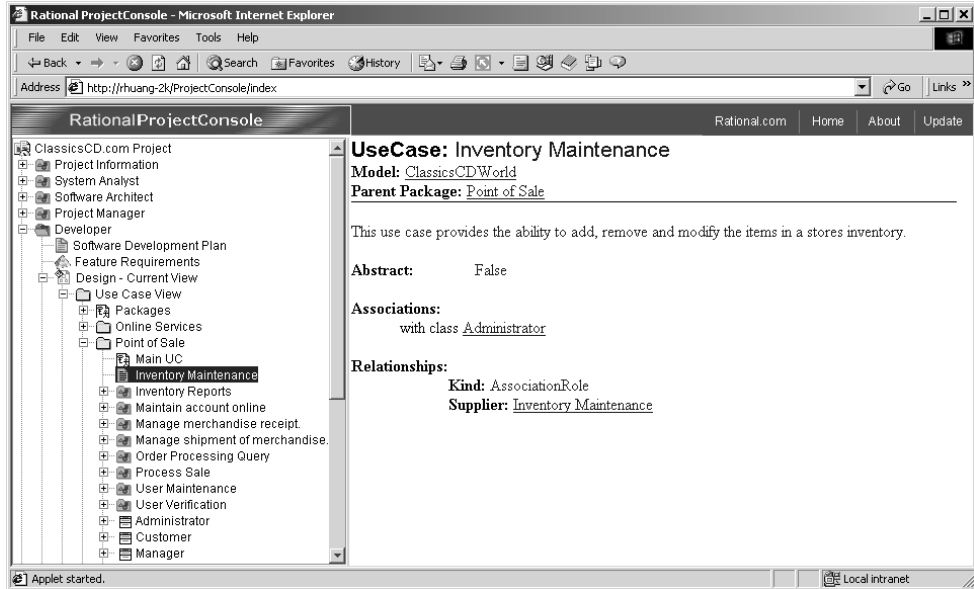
Rational ProjectConsole - Microsoft Internet Explorer

File Edit View Favorites Tools Help

Back Search Favorites History

Address http://rhuang-2k/ProjectConsole/index

Go Links »

RationalProjectConsole

Rational.com Home About Update

ClassicsCD.com Project
Project Information
System Analyst
Software Architect
Project Manager
Developer
Software Development Plan
Feature Requirements
Design - Current View
Use Case View
Packages
Online Services
Point of Sale
Main UC
Inventory Maintenance
Inventory Reports
Maintain account online
Manage merchandise receipt.
Manage shipment of merchandise.
Order Processing Query
Process Sale
User Maintenance
User Verification
Administrator
Customer
Manager

UseCase: Inventory Maintenance
Model: ClassicsCDWorld
Parent Package: Point of Sale

This use case provides the ability to add, remove and modify the items in a stores inventory.

Abstract: False

Associations:
with class Administrator

Relationships:
Kind: AssociationRole
Supplier: Inventory Maintenance

Applet started.

Local intranet